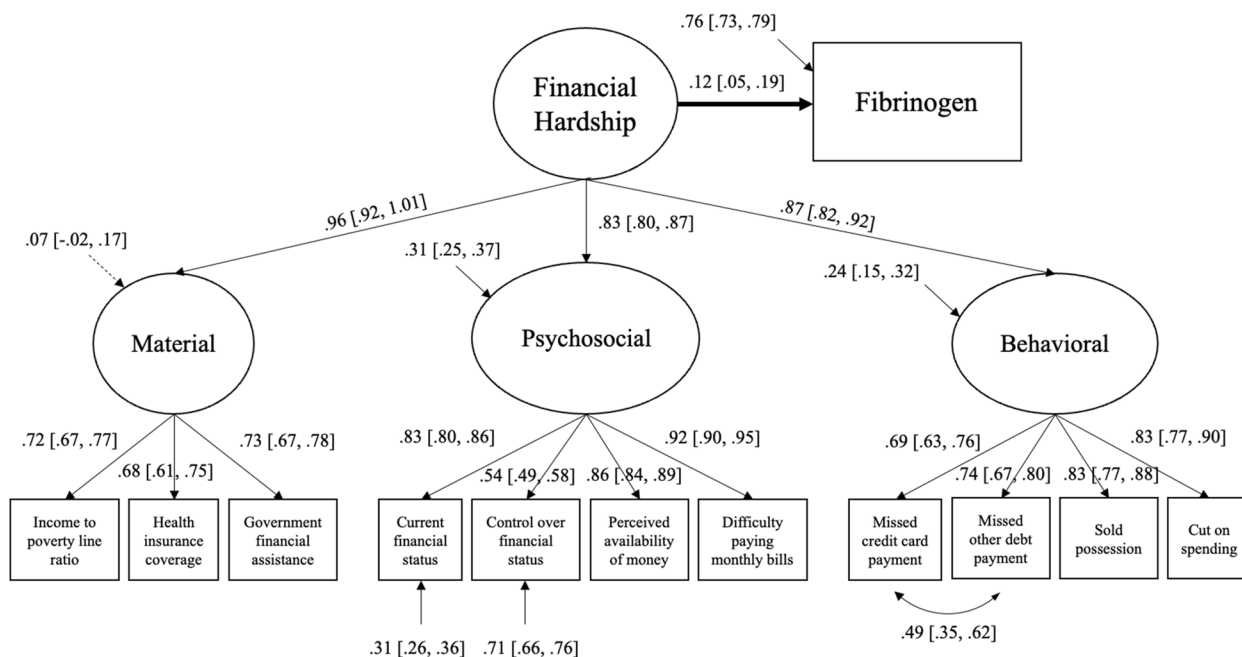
.76 [.73, .79]

Financial Hardship

.12 [.05, .19]

Fibrinogen

.96 [.92, 1.01]

.83 [.80, .87]

.87 [.82, .92]

.07 [-.02, .17]

.31 [.25, .37]

.24 [.15, .32]

Material

Psychosocial

Behavioral

.72 [.67, .77]

.68 [.61, .75]

.73 [.67, .78]

.83 [.80, .86]

.54 [.49, .58]

.86 [.84, .89]

.92 [.90, .95]

.69 [.63, .76]

.74 [.67, .80]

.83 [.77, .88]

.83 [.77, .90]

Income to poverty line ratio

Health insurance coverage

Government financial assistance

Current financial status

Control over financial status

Perceived availability of money

Difficulty paying monthly bills

Missed credit card payment

Missed other debt payment

Sold possession

Cut on spending

.31 [.26, .36]

.71 [.66, .76]

.49 [.35, .62]